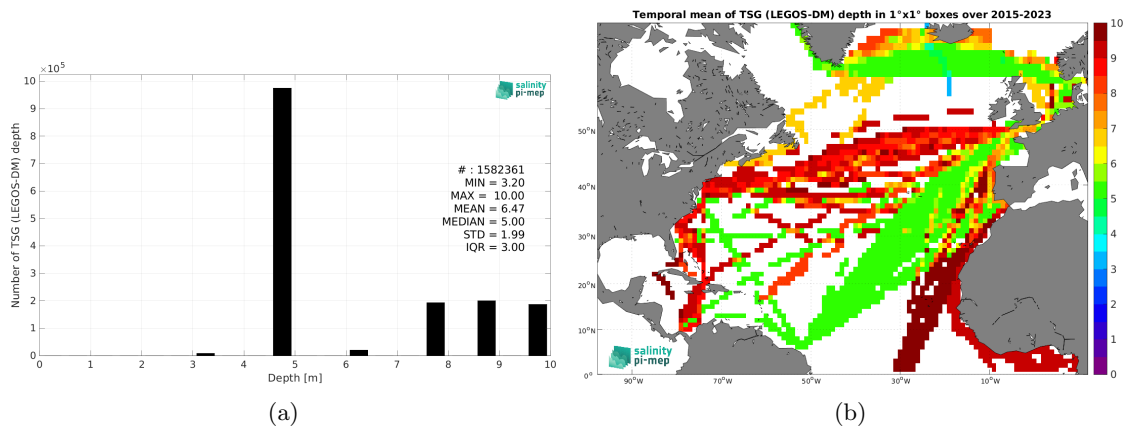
$\times 10^5$

salinity pi-mep

Number of TSG (LEGOS-DM) depth

10
9
8
7
6
5
4
3
2
1
0

# : 1582361
MIN = 3.20
MAX = 10.00
MEAN = 6.47
MEDIAN = 5.00
STD = 1.99
IQR = 3.00

0 1 2 3 4 5 6 7 8 9 10

Depth [m]

(a)

Temporal mean of TSG (LEGOS-DM) depth in 1°x1° boxes over 2015-2023

50°N
40°N
30°N
20°N
10°N
0°

90°W 70°W 50°W 30°W 10°W

salinity pi-mep

10
9
8
7
6
5
4
3
2
1
0

(b)